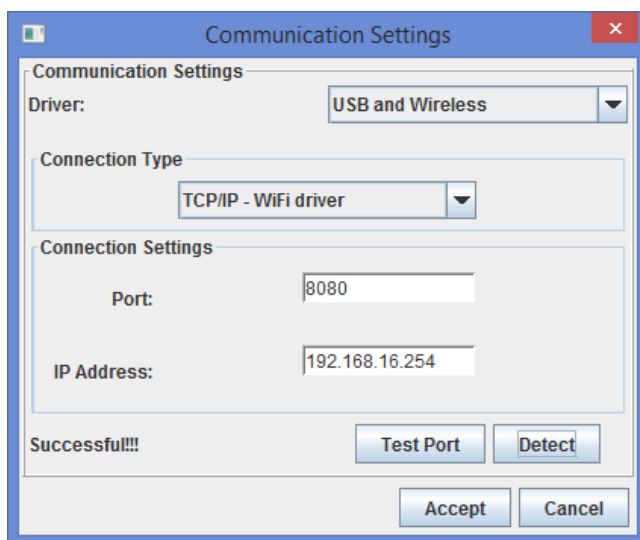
Communication Settings

Communication Settings

Driver: USB and Wireless

Connection Type

TCP/IP - WiFi driver

Connection Settings

Port: 8080

IP Address: 192.168.16.254

Successful!!!

Test Port

Detect

Accept

Cancel